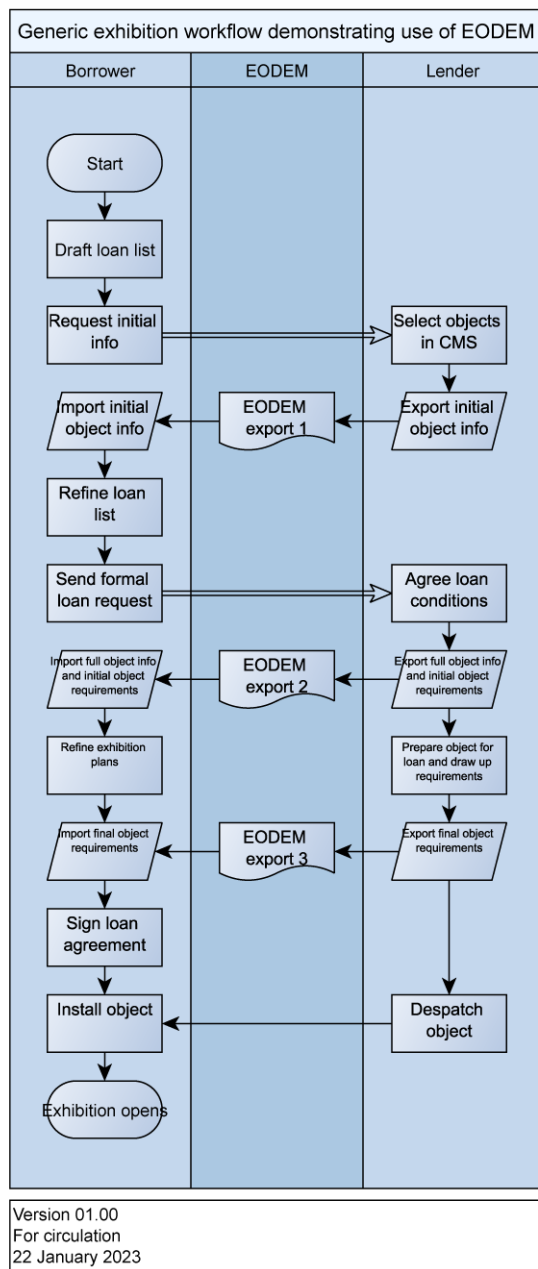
Generic exhibition workflow demonstrating use of EODEM

Borrower

EODEM

Lender

Start

Draft loan list

Request initial info

Select objects in CMS

Import initial object info

EODEM export 1

Export initial object info

Refine loan list

Send formal loan request

Agree loan conditions

Import full object info and initial object requirements

EODEM export 2

Export full object info and initial object requirements

Refine exhibition plans

Prepare object for loan and draw up requirements

Import final object requirements

EODEM export 3

Export final object requirements

Sign loan agreement

Install object

Despatch object

Exhibition opens

Version 01.00
For circulation
22 January 2023